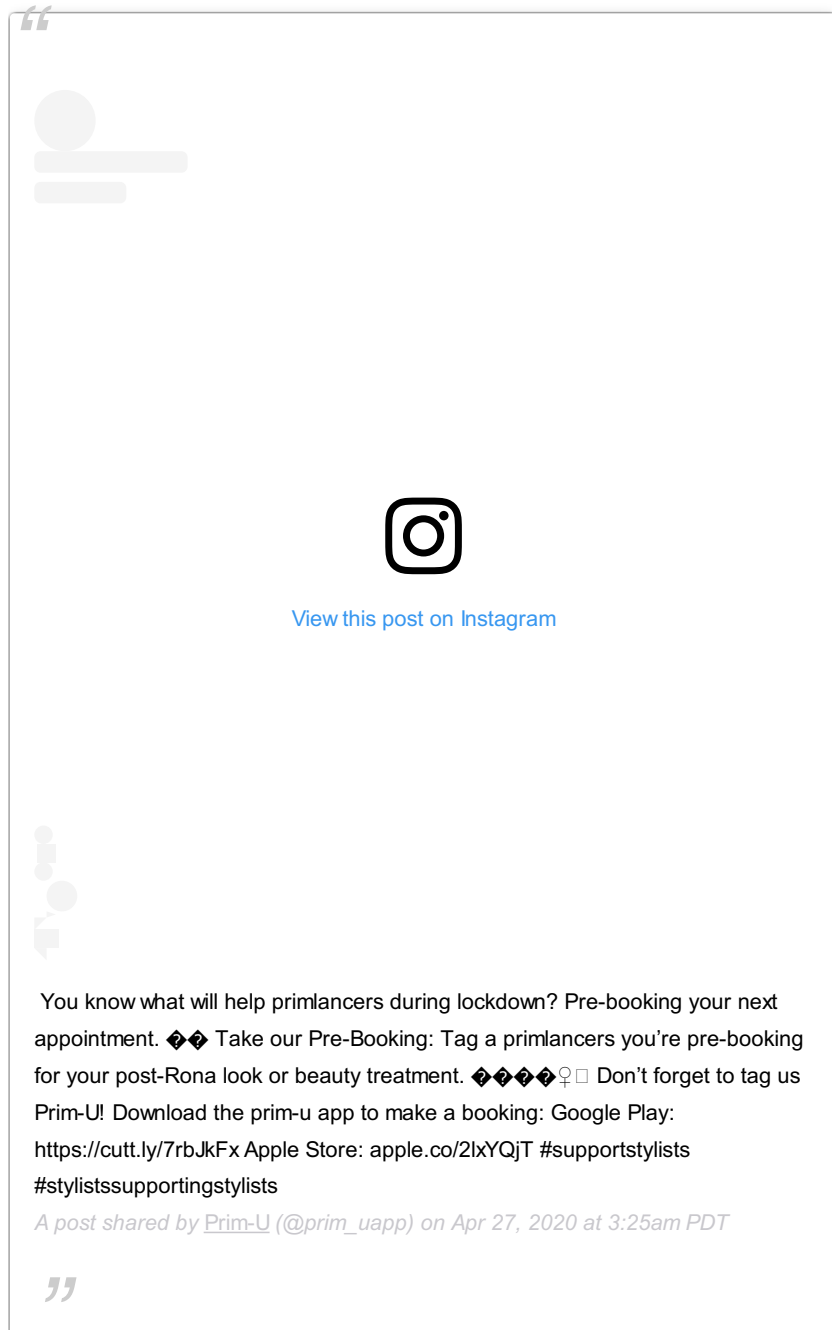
View this post on Instagram

You know what will help primlancers during lockdown? Pre-booking your next appointment. �� Take our Pre-Booking: Tag a primlancers you’re pre-booking for your post-Rona look or beauty treatment. ����♀ Don’t forget to tag us Prim-U! Download the prim-u app to make a booking: Google Play: https://cutt.ly/7rbJkFx Apple Store: apple.co/2lxYQjT #supportstylists #stylistssupportingstylists

A post shared by Prim-U (@prim_uapp) on Apr 27, 2020 at 3:25am PDT